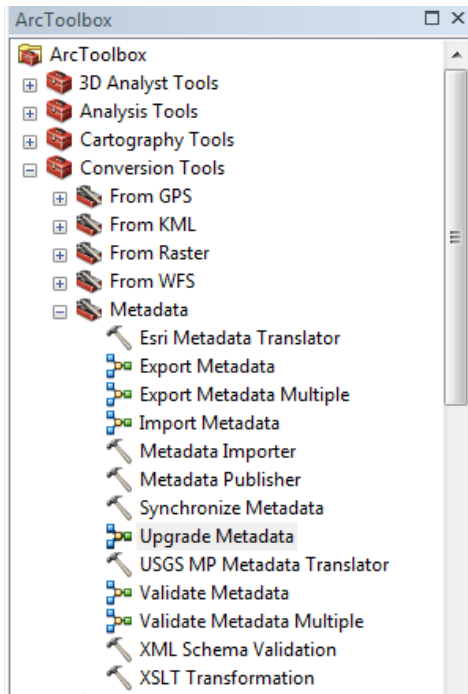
ArcToolbox

ArcToolbox
3D Analyst Tools
Analysis Tools
Cartography Tools
Conversion Tools
From GPS
From KML
From Raster
From WFS
Metadata
Esri Metadata Translator
Export Metadata
Export Metadata Multiple
Import Metadata
Metadata Importer
Metadata Publisher
Synchronize Metadata
Upgrade Metadata
USGS MP Metadata Translator
Validate Metadata
Validate Metadata Multiple
XML Schema Validation
XSLT Transformation